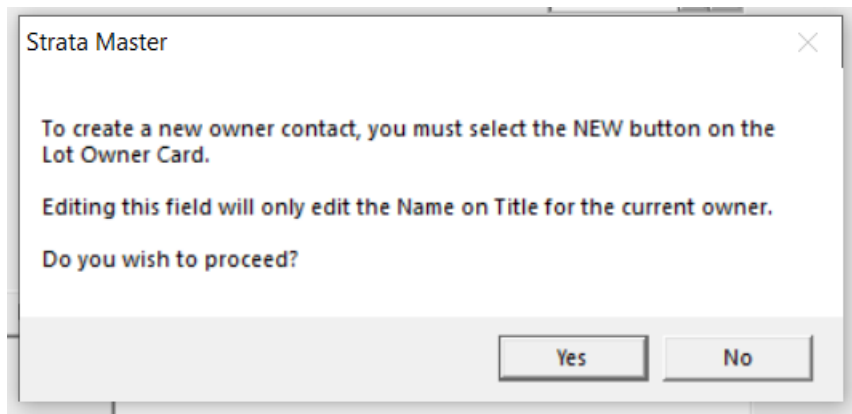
Strata Master

To create a new owner contact, you must select the NEW button on the Lot Owner Card.

Editing this field will only edit the Name on Title for the current owner.

Do you wish to proceed?

Yes

No